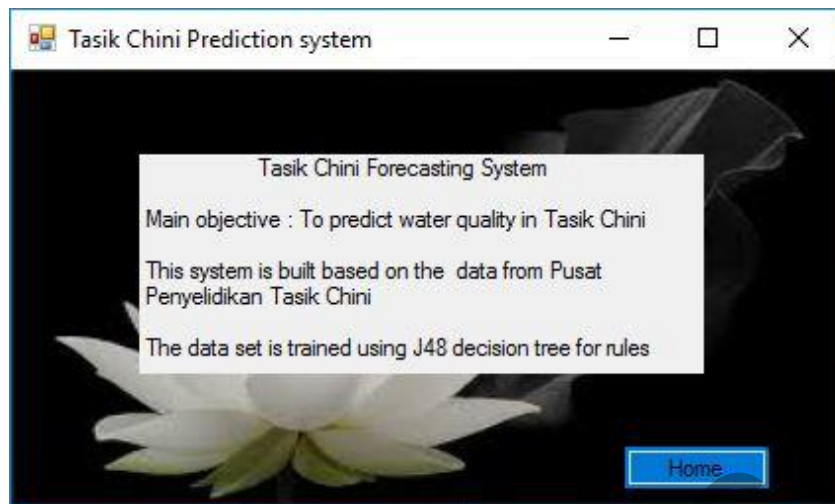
Tasik Chini Prediction system

Tasik Chini Forecasting System

Main objective : To predict water quality in Tasik Chini

This system is built based on the data from Pusat Penyelidikan Tasik Chini

The data set is trained using J48 decision tree for rules

Home